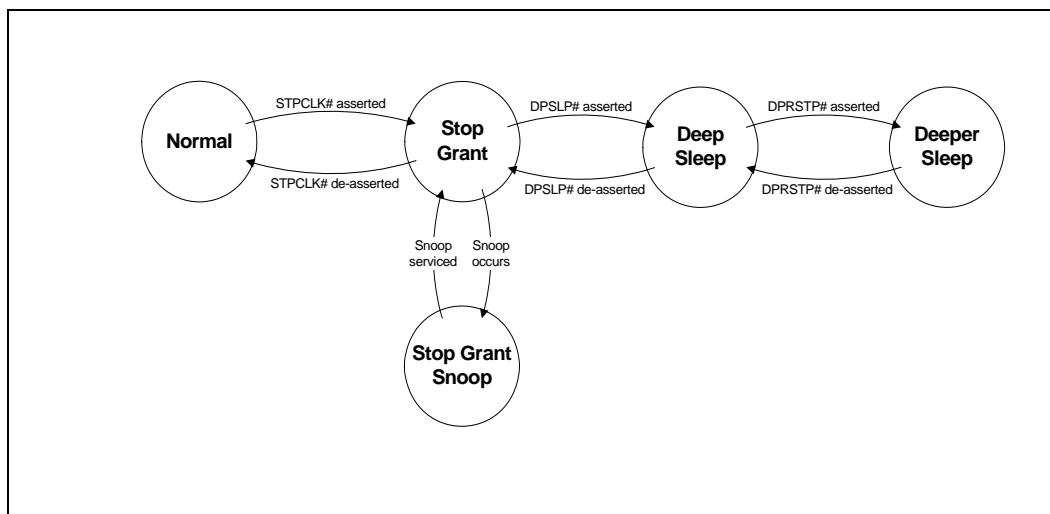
Normal

STPCLK# asserted

STPCLK# de-asserted

Stop Grant

DPSLP# asserted

DPSLP# de-asserted

Deep Sleep

DPRSTP# asserted

DPRSTP# de-asserted

Deeper Sleep

Snoop serviced

Snoop occurs

Stop Grant Snoop